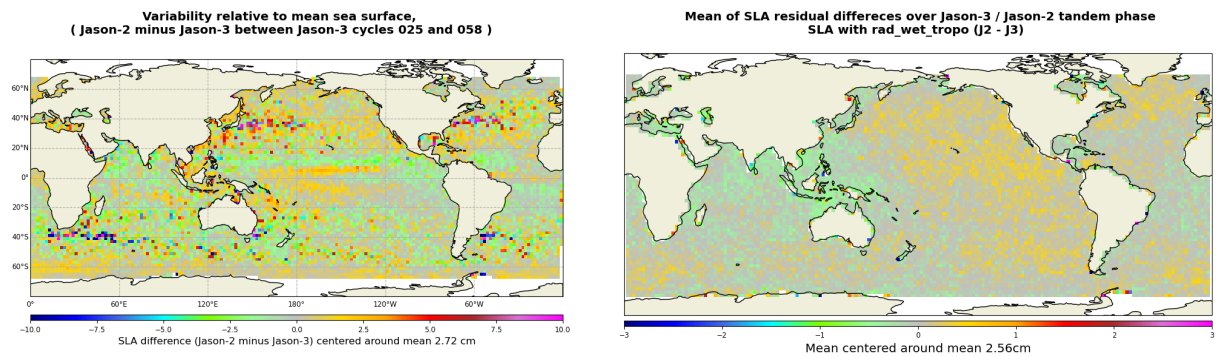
Variability relative to mean sea surface,
( Jason-2 minus Jason-3 between Jason-3 cycles 025 and 058 )

60°N
40°N
20°N
0°
20°S
40°S
60°S

0° 60°E 120°E 180° 120°W 60°W

−10.0 −7.5 −5.0 −2.5 0.0 2.5 5.0 7.5 10.0
SLA difference (Jason-2 minus Jason-3) centered around mean 2.72 cm

Mean of SLA residual differeces over Jason-3 / Jason-2 tandem phase
SLA with rad_wet_tropo (J2 - J3)

−3 −2 −1 0 1 2 3
Mean centered around mean 2.56cm